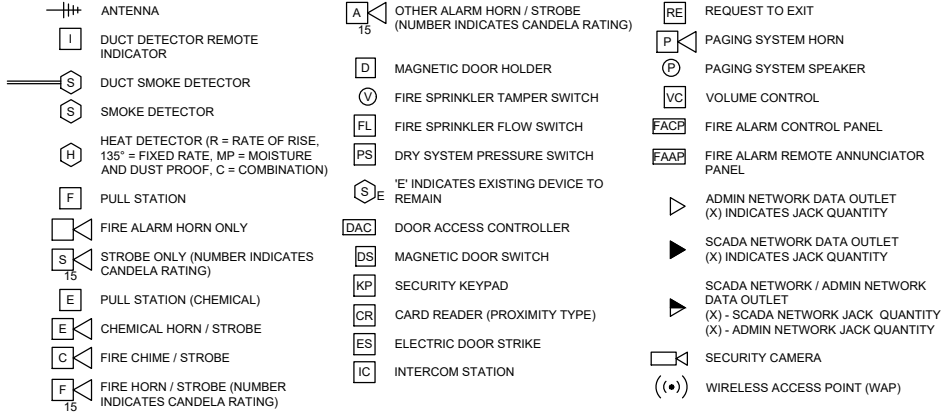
ANTENNA

I DUCT DETECTOR REMOTE INDICATOR

S DUCT SMOKE DETECTOR

S SMOKE DETECTOR

H HEAT DETECTOR (R = RATE OF RISE, 135° = FIXED RATE, MP = MOISTURE AND DUST PROOF, C = COMBINATION)

F PULL STATION

FIRE ALARM HORN ONLY

S 15 STROBE ONLY (NUMBER INDICATES CANDELA RATING)

E PULL STATION (CHEMICAL)

E CHEMICAL HORN / STROBE

C FIRE CHIME / STROBE

F 15 FIRE HORN / STROBE (NUMBER INDICATES CANDELA RATING)

A 15 OTHER ALARM HORN / STROBE (NUMBER INDICATES CANDELA RATING)

D MAGNETIC DOOR HOLDER

V FIRE SPRINKLER TAMPER SWITCH

FL FIRE SPRINKLER FLOW SWITCH

PS DRY SYSTEM PRESSURE SWITCH

S E 'E' INDICATES EXISTING DEVICE TO REMAIN

DAC DOOR ACCESS CONTROLLER

DS MAGNETIC DOOR SWITCH

KP SECURITY KEYPAD

CR CARD READER (PROXIMITY TYPE)

ES ELECTRIC DOOR STRIKE

IC INTERCOM STATION

RE REQUEST TO EXIT

P PAGING SYSTEM HORN

P PAGING SYSTEM SPEAKER

VC VOLUME CONTROL

FACP FIRE ALARM CONTROL PANEL

FAAP FIRE ALARM REMOTE ANNUNCIATOR PANEL

ADMIN NETWORK DATA OUTLET (X) INDICATES JACK QUANTITY

SCADA NETWORK DATA OUTLET (X) INDICATES JACK QUANTITY

SCADA NETWORK / ADMIN NETWORK DATA OUTLET
(X) - SCADA NETWORK JACK QUANTITY
(X) - ADMIN NETWORK JACK QUANTITY

SECURITY CAMERA

WIRELESS ACCESS POINT (WAP)